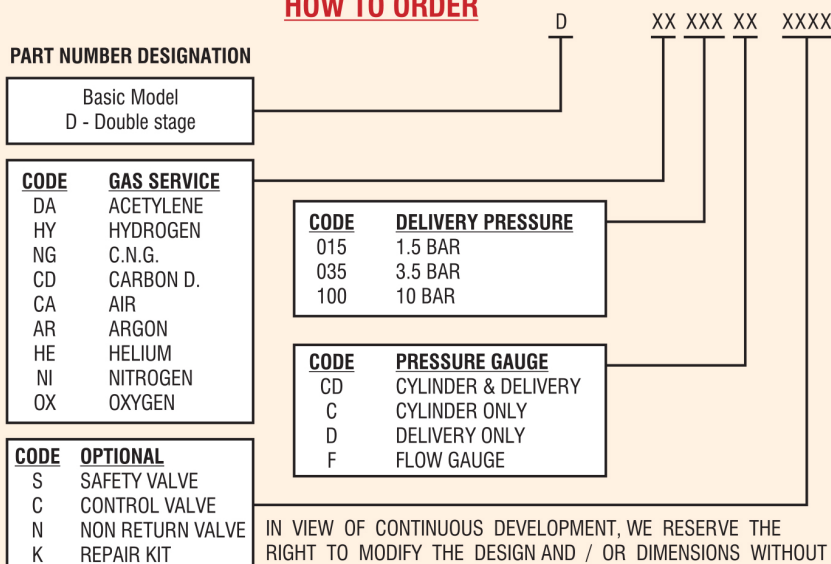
HOW TO ORDER

D XX XXX XX XXXX

PART NUMBER DESIGNATION

Basic Model
D - Double stage

| CODE | GAS SERVICE |
|---|---|
| DA | ACETYLENE |
| HY | HYDROGEN |
| NG | C.N.G. |
| CD | CARBON D. |
| CA | AIR |
| AR | ARGON |
| HE | HELIUM |
| NI | NITROGEN |
| OX | OXYGEN |

| CODE | DELIVERY PRESSURE |
|---|---|
| 015 | 1.5 BAR |
| 035 | 3.5 BAR |
| 100 | 10 BAR |

| CODE | PRESSURE GAUGE |
|---|---|
| CD | CYLINDER & DELIVERY |
| C | CYLINDER ONLY |
| D | DELIVERY ONLY |
| F | FLOW GAUGE |

| CODE | OPTIONAL |
|---|---|
| S | SAFETY VALVE |
| C | CONTROL VALVE |
| N | NON RETURN VALVE |
| K | REPAIR KIT |

IN VIEW OF CONTINUOUS DEVELOPMENT, WE RESERVE THE RIGHT TO MODIFY THE DESIGN AND / OR DIMENSIONS WITHOUT